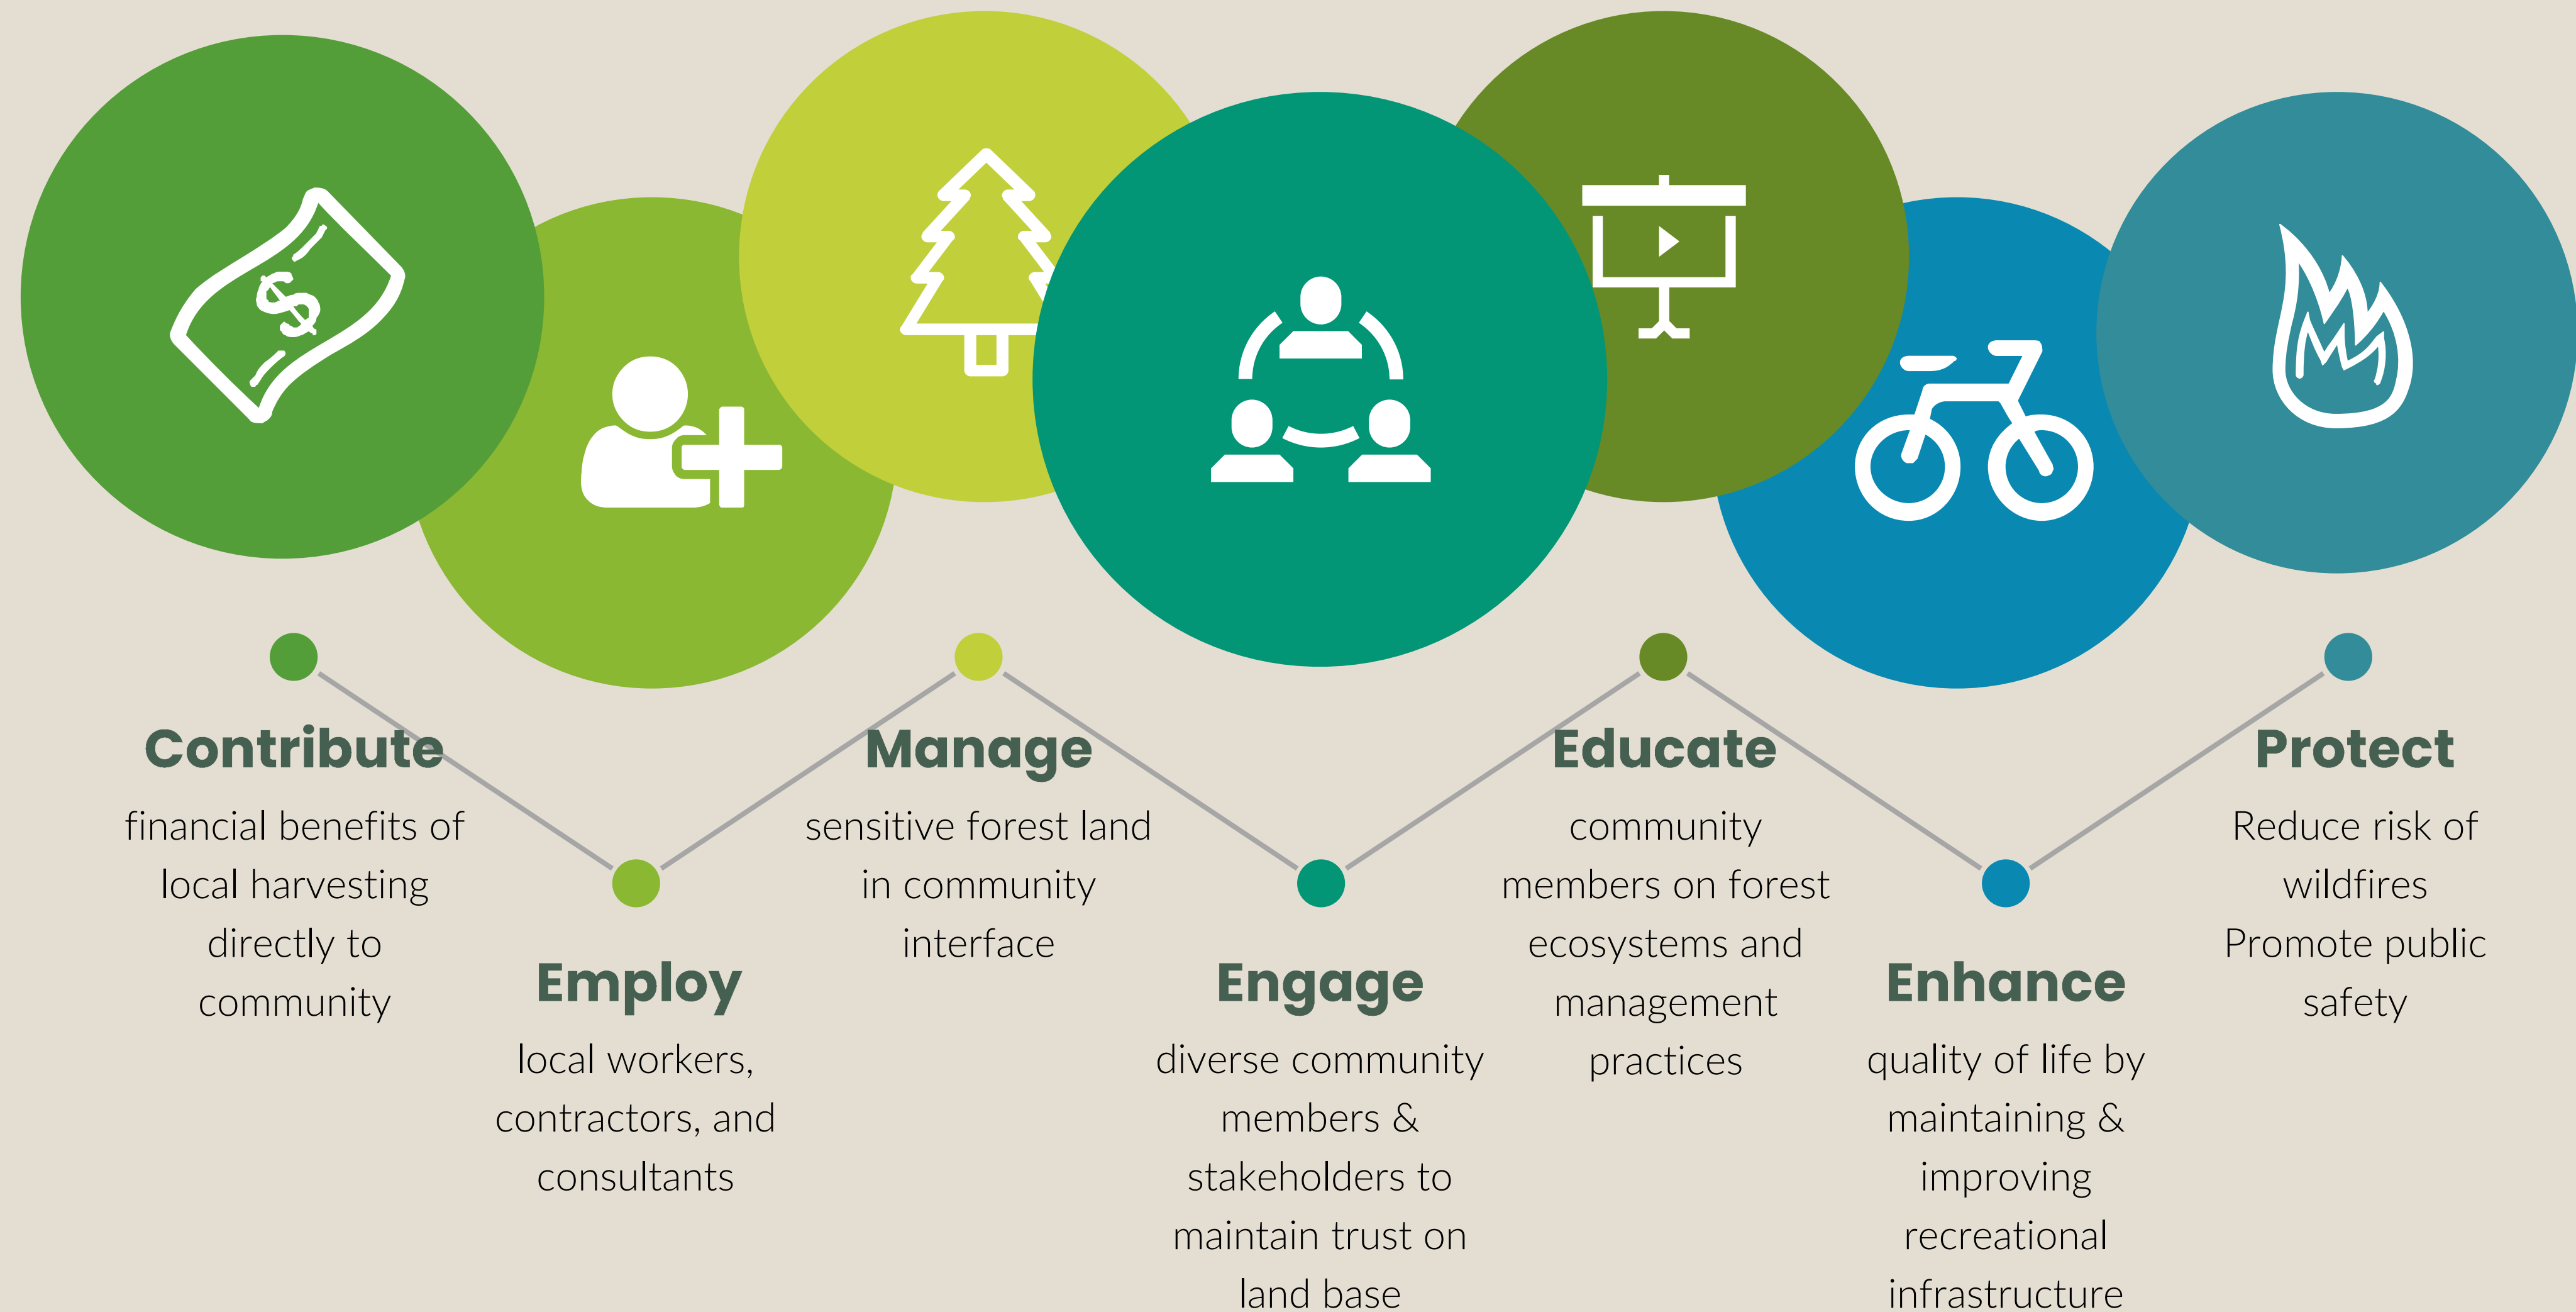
$

Contribute
financial benefits of local harvesting directly to community

Employ
local workers, contractors, and consultants

Manage
sensitive forest land in community interface

Engage
diverse community members & stakeholders to maintain trust on land base

Educate
community members on forest ecosystems and management practices

Enhance
quality of life by maintaining & improving recreational infrastructure

Protect
Reduce risk of wildfires
Promote public safety